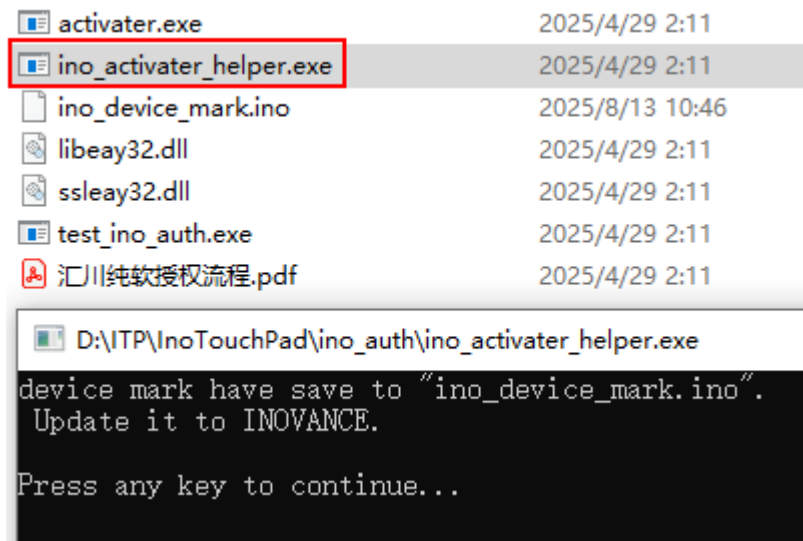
activater.exe 2025/4/29 2:11
ino_activater_helper.exe 2025/4/29 2:11
ino_device_mark.ino 2025/8/13 10:46
libeay32.dll 2025/4/29 2:11
ssleay32.dll 2025/4/29 2:11
test_ino_auth.exe 2025/4/29 2:11
汇川纯软授权流程.pdf 2025/4/29 2:11

D:\ITP\InoTouchPad\ino_auth\ino_activater_helper.exe

device mark have save to "ino_device_mark.ino".
Update it to INOVANCE.

Press any key to continue...